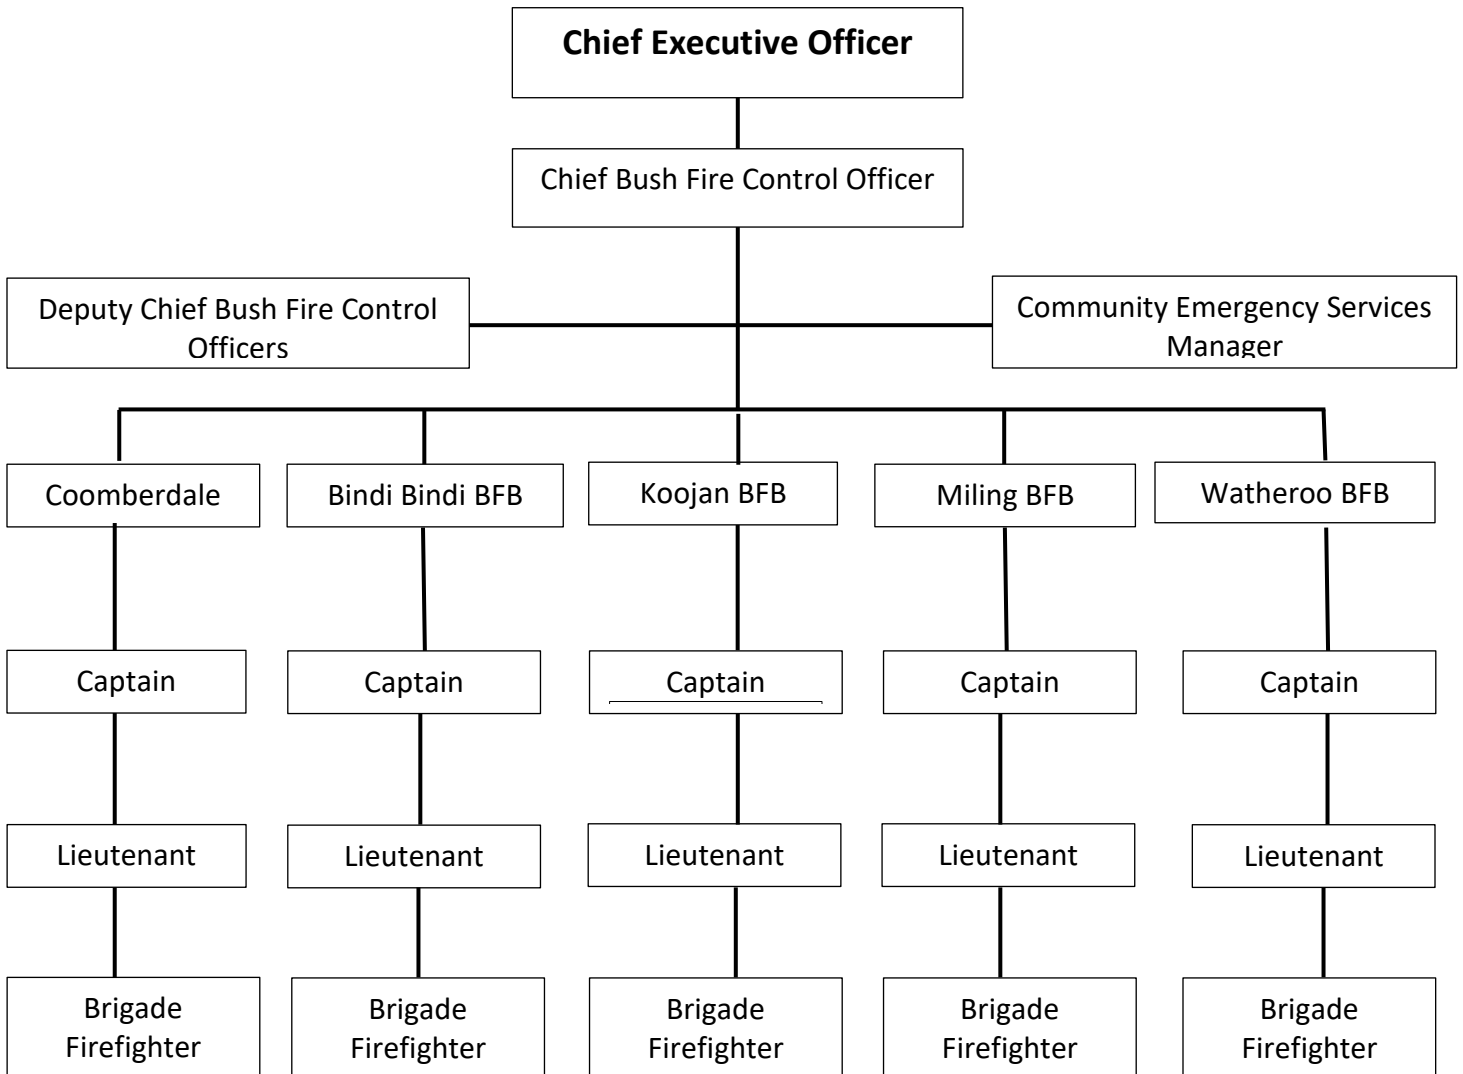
**Chief Executive Officer**

Chief Bush Fire Control Officer

Deputy Chief Bush Fire Control Officers

Community Emergency Services Manager

Coomberdale

Bindi Bindi BFB

Koojan BFB

Miling BFB

Watheroo BFB

Captain

Captain

Captain

Captain

Captain

Lieutenant

Lieutenant

Lieutenant

Lieutenant

Lieutenant

Brigade Firefighter

Brigade Firefighter

Brigade Firefighter

Brigade Firefighter

Brigade Firefighter